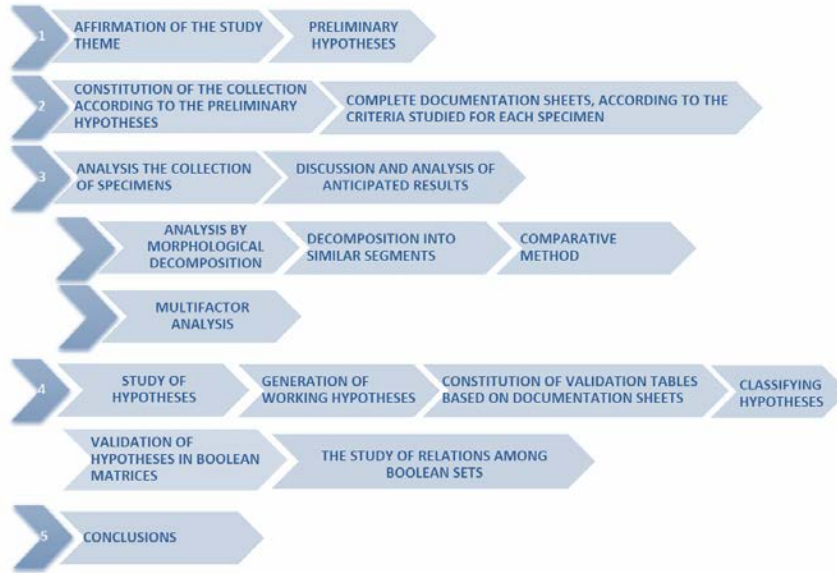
1 AFFIRMATION OF THE STUDY THEME
PRELIMINARY HYPOTHESES

2 CONSTITUTION OF THE COLLECTION ACCORDING TO THE PRELIMINARY HYPOTHESES
COMPLETE DOCUMENTATION SHEETS, ACCORDING TO THE CRITERIA STUDIED FOR EACH SPECIMEN

3 ANALYSIS THE COLLECTION OF SPECIMENS
DISCUSSION AND ANALYSIS OF ANTICIPATED RESULTS

ANALYSIS BY MORPHOLOGICAL DECOMPOSITION
DECOMPOSITION INTO SIMILAR SEGMENTS
COMPARATIVE METHOD

MULTIFACTOR ANALYSIS

4 STUDY OF HYPOTHESES
GENERATION OF WORKING HYPOTHESES
CONSTITUTION OF VALIDATION TABLES BASED ON DOCUMENTATION SHEETS
CLASSIFYING HYPOTHESES

VALIDATION OF HYPOTHESES IN BOOLEAN MATRICES
THE STUDY OF RELATIONS AMONG BOOLEAN SETS

5 CONCLUSIONS